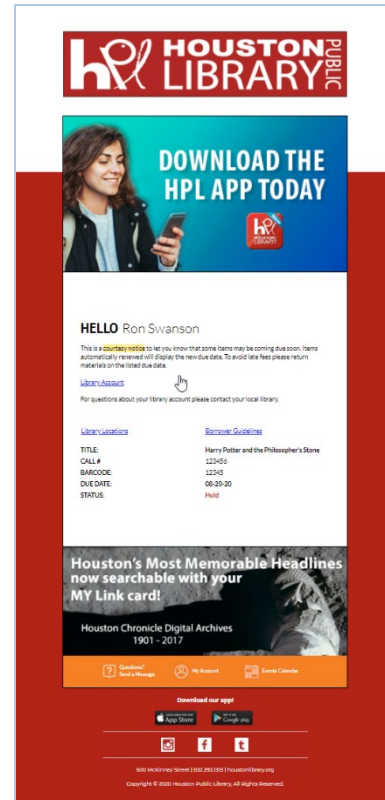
hpl HOUSTON PUBLIC LIBRARY

DOWNLOAD THE HPL APP TODAY

HELLO Ron Swanson

This is a courtesy notice to let you know that some items may be coming due soon. Items automatically renewed will display the new due date. To avoid late fees please return materials on the listed due date.

Library Account

For questions about your library account please contact your local library.

Library Locations

Borrower Guidelines

| | |
|---|---|
| TITLE: | Harry Potter and the Philosopher's Stone |
| CALL#: | 123456 |
| BARCODE: | 12345 |
| DUE DATE: | 08-20-20 |
| STATUS: | Hold |

Houston's Most Memorable Headlines now searchable with your MY Link card!

Houston Chronicle Digital Archives 1901 - 2017

Questions? Send a Message

My Account

Events Calendar

Download our app!

App Store

Google play

500 McKinney Street | 832.393.1313 | houstonlibrary.org

Copyright © 2020 Houston Public Library. All Rights Reserved.